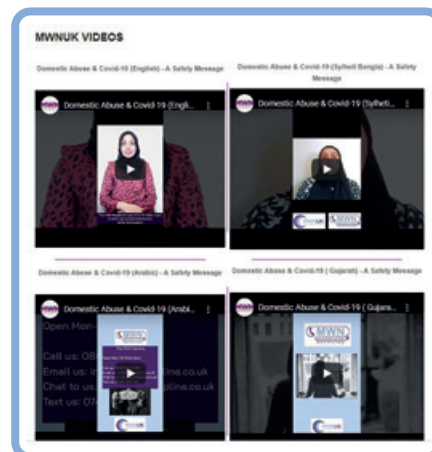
MWNUK VIDEOS

Domestic Abuse & Covid-19 (English) - A Safety Message

Domestic Abuse & Covid-19 (Englis...

Domestic Abuse & Covid-19 (Sylheti Bangla) - A Safety Message

Domestic Abuse & Covid-19 (Sylheti...

Domestic Abuse & Covid-19 (Arabic) - A Safety Message

Domestic Abuse & Covid-19 (Arabi...

Open Mon-

Call us: 08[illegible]

Email us: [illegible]line.co.uk

Chat to us: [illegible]pline.co.uk

Text us: 07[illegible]

Domestic Abuse & Covid-19 ( Gujarati) - A Safety Message

Domestic Abuse & Covid-19 ( Gujara...

MWN